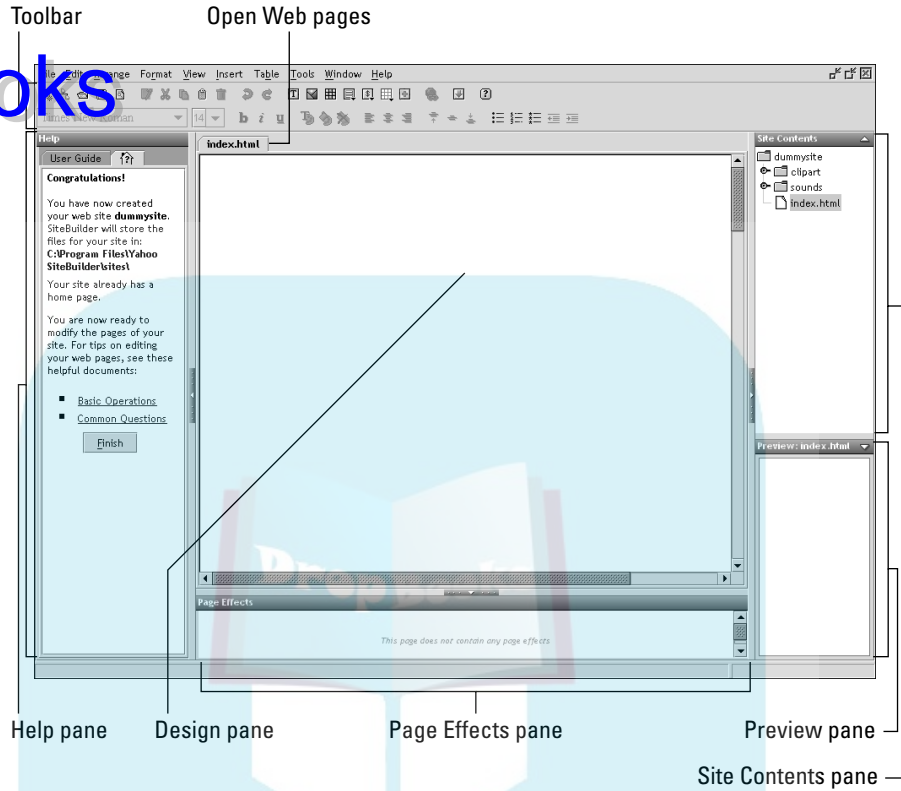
Toolbar

Open Web pages

oks

ile Edit Arrange Format View Insert Table Tools Window Help

Times New Roman 14 b i u

Help

User Guide

Congratulations!

You have now created your web site **dummysite**. SiteBuilder will store the files for your site in: **C:\Program Files\Yahoo SiteBuilder\sites\**

Your site already has a home page.

You are now ready to modify the pages of your site. For tips on editing your web pages, see these helpful documents:

■ Basic Operations

■ Common Questions

Finish

index.html

Page Effects

This page does not contain any page effects

Site Contents

dummysite

clipart

sounds

index.html

Preview: index.html

Help pane

Design pane

Page Effects pane

Preview pane

Site Contents pane